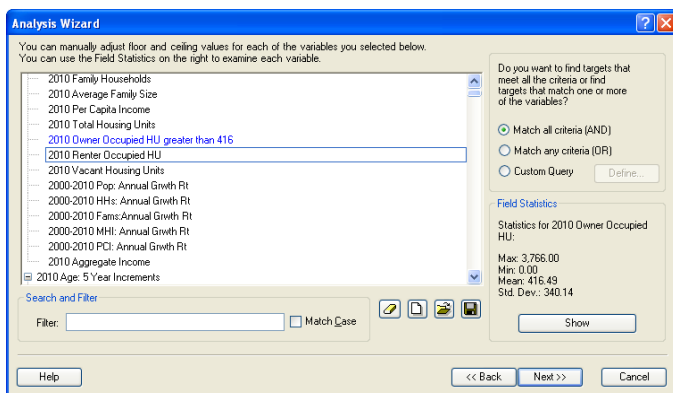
Analysis Wizard

You can manually adjust floor and ceiling values for each of the variables you selected below. You can use the Field Statistics on the right to examine each variable.

2010 Family Households
2010 Average Family Size
2010 Per Capita Income
2010 Total Housing Units
2010 Owner Occupied HU greater than 416
2010 Renter Occupied HU
2010 Vacant Housing Units
2000-2010 Pop: Annual Grwth Rt
2000-2010 HHs: Annual Grwth Rt
2000-2010 Fams:Annual Grwth Rt
2000-2010 MHI: Annual Grwth Rt
2000-2010 PCI: Annual Grwth Rt
2010 Aggregate Income
2010 Age: 5 Year Increments

Search and Filter
Filter:
Match Case

Do you want to find targets that meet all the criteria or find targets that match one or more of the variables?

Match all criteria (AND)
Match any criteria (OR)
Custom Query
Define...

Field Statistics
Statistics for 2010 Owner Occupied HU:

Max: 3,766.00
Min: 0.00
Mean: 416.49
Std. Dev.: 340.14

Show

Help
<< Back
Next >>
Cancel